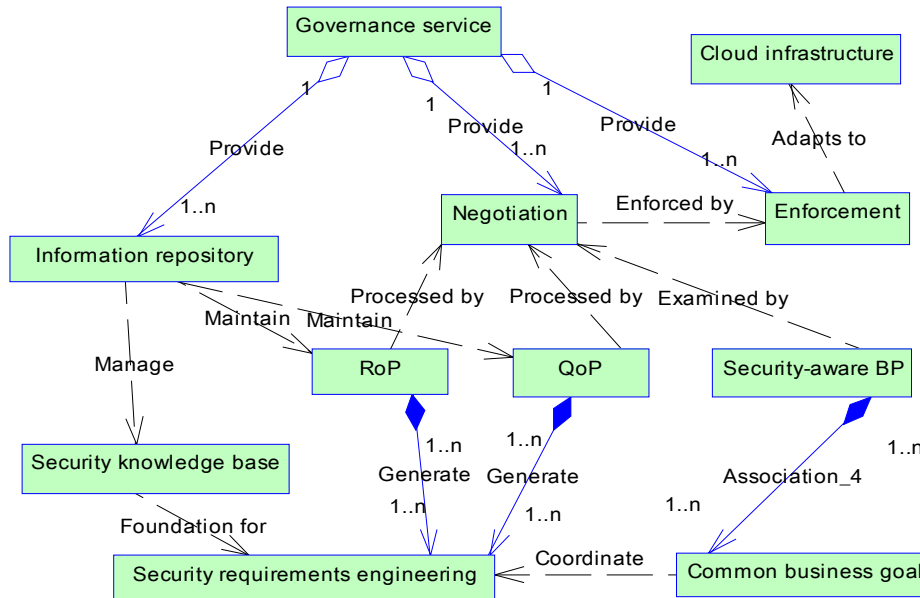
Governance service

Cloud infrastructure

1

1

1

Provide

Provide

Provide

Adapts to

1..n

1..n

1..n

Negotiation

Enforced by

Enforcement

Information repository

Processed by

Processed by

Examined by

Maintain

Maintain

Manage

RoP

QoP

Security-aware BP

1..n

1..n

1..n

Security knowledge base

Generate

Generate

Association_4

1..n

1..n

1..n

Foundation for

Coordinate

Security requirements engineering

Common business goal